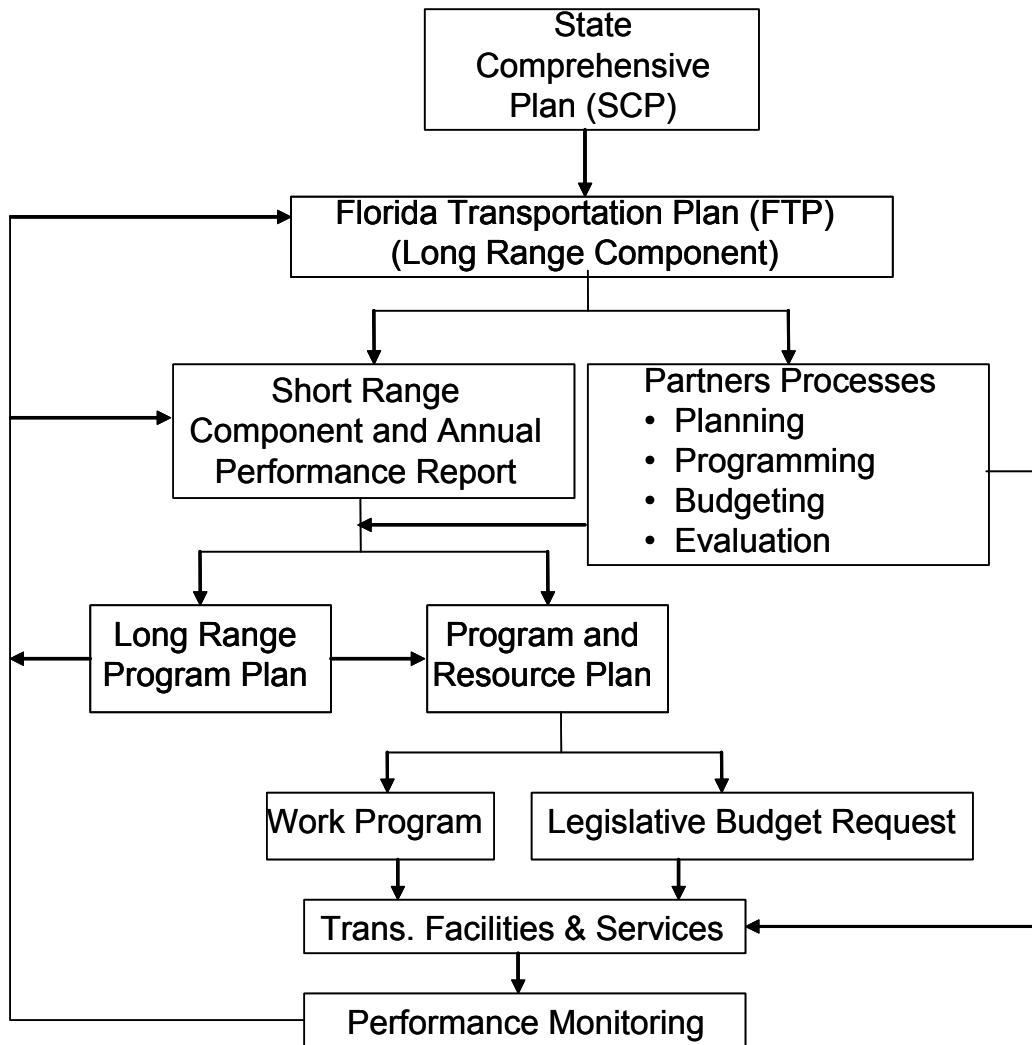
State Comprehensive Plan (SCP)

Florida Transportation Plan (FTP) (Long Range Component)

Short Range Component and Annual Performance Report

Partners Processes
• Planning
• Programming
• Budgeting
• Evaluation

Long Range Program Plan

Program and Resource Plan

Work Program

Legislative Budget Request

Trans. Facilities & Services

Performance Monitoring